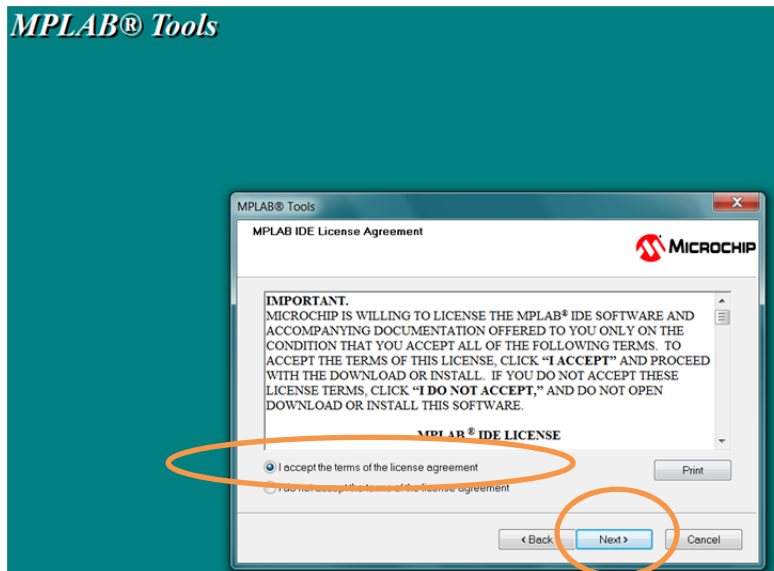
MPLAB® Tools

MPLAB® Tools

MPLAB IDE License Agreement

MICROCHIP

IMPORTANT.
MICROCHIP IS WILLING TO LICENSE THE MPLAB® IDE SOFTWARE AND ACCOMPANYING DOCUMENTATION OFFERED TO YOU ONLY ON THE CONDITION THAT YOU ACCEPT ALL OF THE FOLLOWING TERMS. TO ACCEPT THE TERMS OF THIS LICENSE, CLICK **"I ACCEPT"** AND PROCEED WITH THE DOWNLOAD OR INSTALL. IF YOU DO NOT ACCEPT THESE LICENSE TERMS, CLICK **"I DO NOT ACCEPT,"** AND DO NOT OPEN DOWNLOAD OR INSTALL THIS SOFTWARE.

MPLAB® IDE LICENSE

I accept the terms of the license agreement

I do not accept the terms of the license agreement

Print

< Back

Next >

Cancel